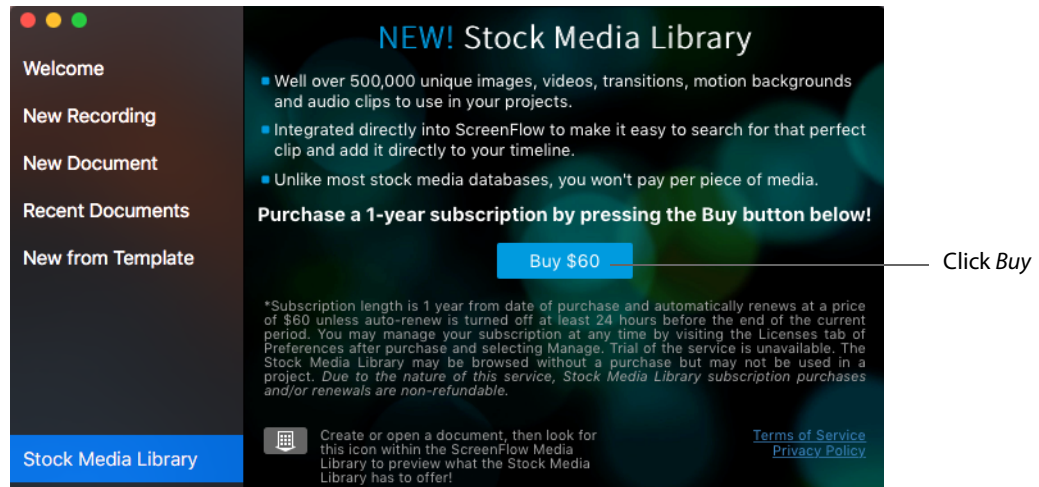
Welcome

New Recording

New Document

Recent Documents

New from Template

Stock Media Library

NEW! Stock Media Library

- Well over 500,000 unique images, videos, transitions, motion backgrounds and audio clips to use in your projects.
- Integrated directly into ScreenFlow to make it easy to search for that perfect clip and add it directly to your timeline.
- Unlike most stock media databases, you won't pay per piece of media.

Purchase a 1-year subscription by pressing the Buy button below!

Buy $60

Click *Buy*

*Subscription length is 1 year from date of purchase and automatically renews at a price of $60 unless auto-renew is turned off at least 24 hours before the end of the current period. You may manage your subscription at any time by visiting the Licenses tab of Preferences after purchase and selecting Manage. Trial of the service is unavailable. The Stock Media Library may be browsed without a purchase but may not be used in a project. *Due to the nature of this service, Stock Media Library subscription purchases and/or renewals are non-refundable.*

Create or open a document, then look for this icon within the ScreenFlow Media Library to preview what the Stock Media Library has to offer!

Terms of Service
Privacy Policy